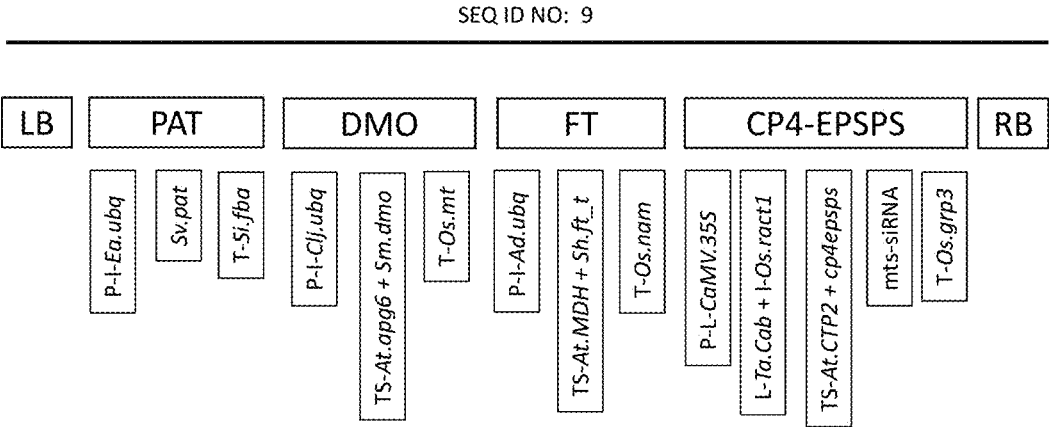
SEQ ID NO: 9

LB

PAT

P-I-Ea.ubq

Sv.pat

T-Si.fba

DMO

P-I-Clj.ubq

TS-At.apg6 + Sm.dmo

T-Os.mt

FT

P-I-Ad.ubq

TS-At.MDH + Sh.ft_t

T-Os.nam

CP4-EPSPS

P-L-CaMV.35S

L-Ta.Cab + I-Os.ract1

TS-At.CTP2 + cp4epsps

mts-siRNA

T-Os.grp3

RB